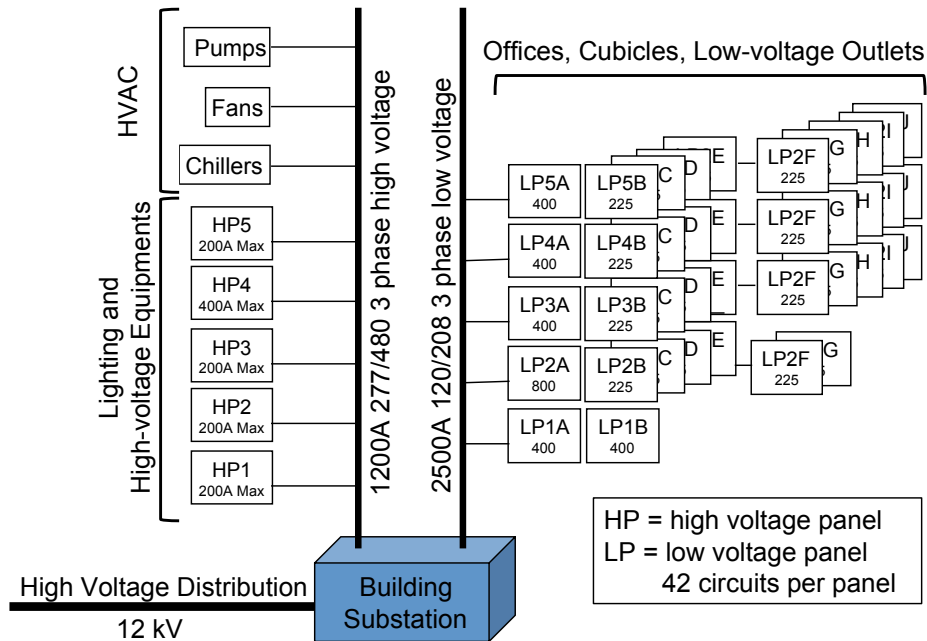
HVAC

Pumps

Fans

Chillers

Lighting and High-voltage Equipments

HP5
200A Max

HP4
400A Max

HP3
200A Max

HP2
200A Max

HP1
200A Max

1200A 277/480 3 phase high voltage

2500A 120/208 3 phase low voltage

Offices, Cubicles, Low-voltage Outlets

LP5A
400

LP5B
225

C

D

E

LP2F
225

G

H

I

LP4A
400

LP4B
225

C

D

E

LP2F
225

G

H

I

LP3A
400

LP3B
225

C

D

E

LP2F
225

G

H

I

LP2A
800

LP2B
225

C

D

E

LP2F
225

G

LP1A
400

LP1B
400

HP = high voltage panel
LP = low voltage panel
42 circuits per panel

High Voltage Distribution

12 kV

Building Substation